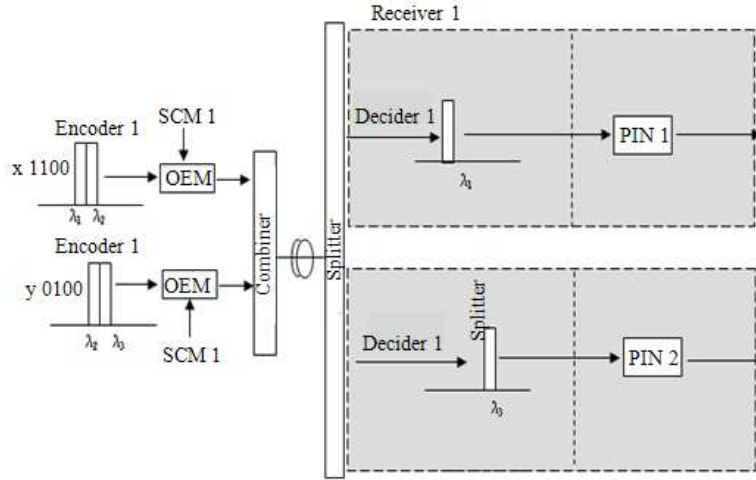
Receiver 1

Encoder 1

SCM 1

x 1100

$\lambda_1$ $\lambda_2$

OEM

Encoder 1

y 0100

OEM

$\lambda_2$ $\lambda_3$

SCM 1

Combiner

Splitter

Decider 1

$\lambda_1$

PIN 1

Decider 1

Splitter

$\lambda_3$

PIN 2